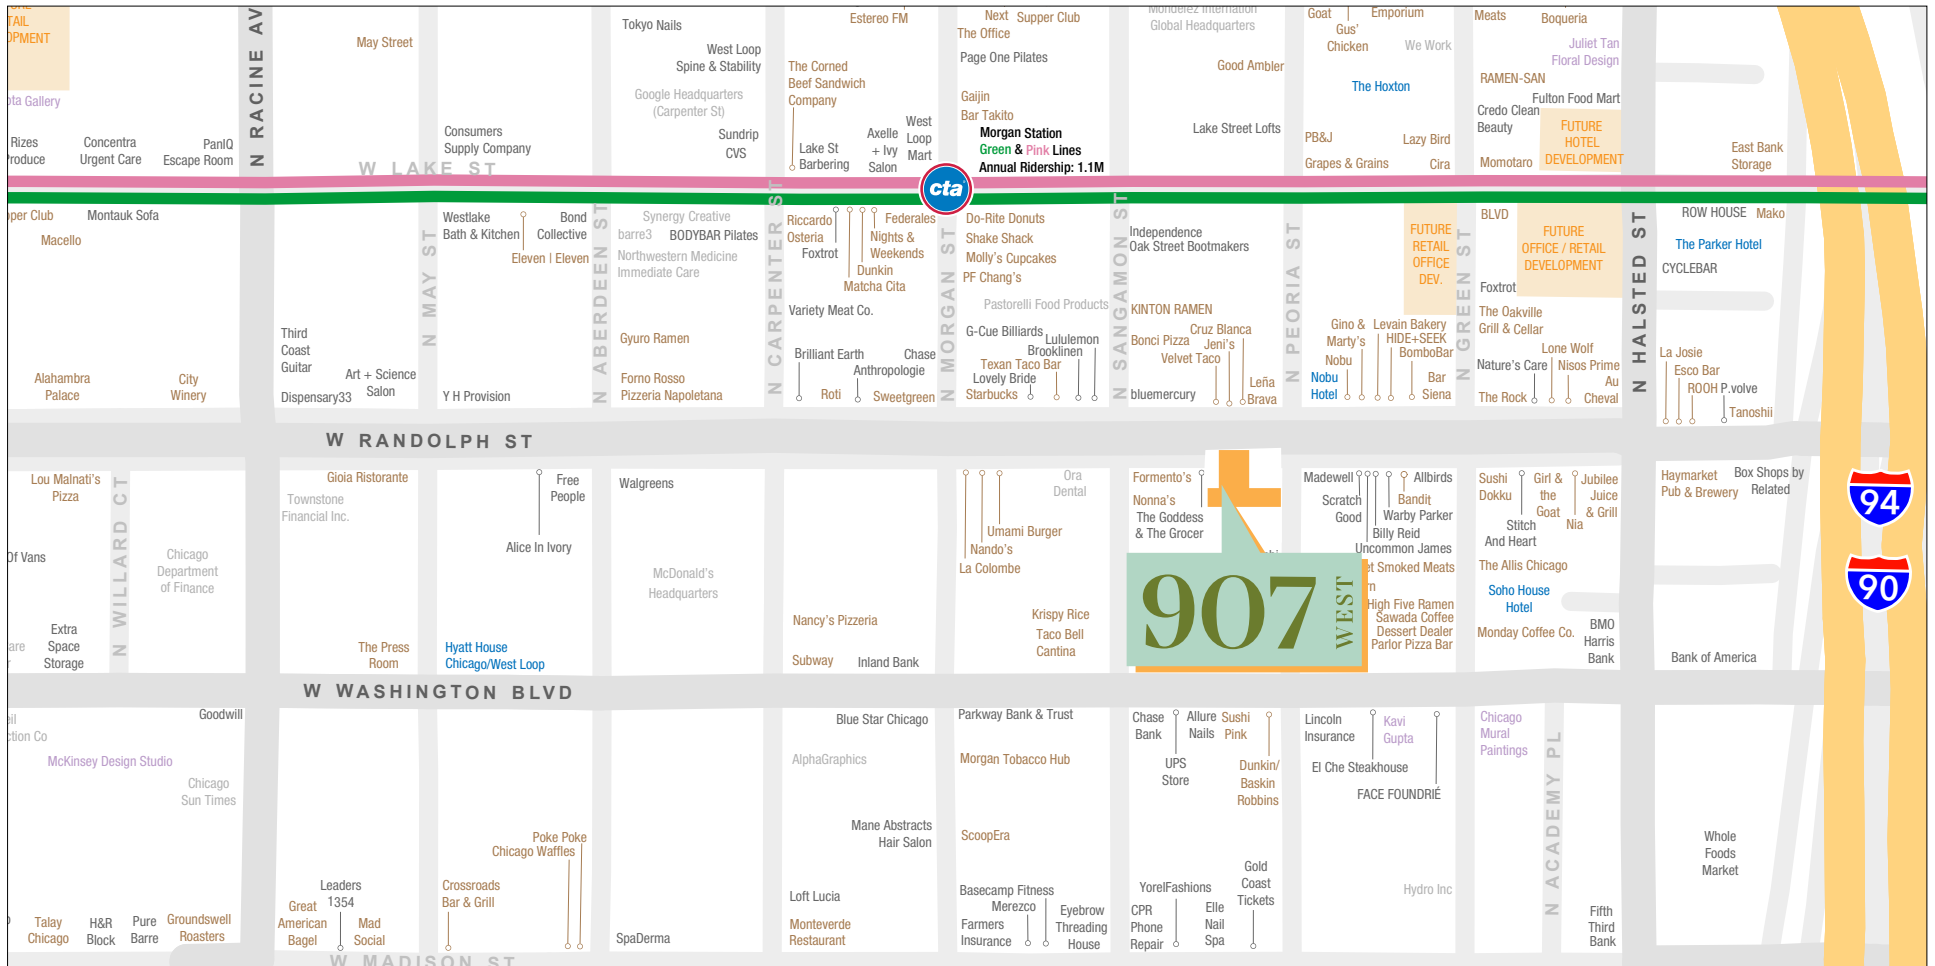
TAIL OPMENT
ta Gallery
Rizes roduce
Concentra Urgent Care
PanIQ Escape Room
N RACINE AV
May Street
Consumers Supply Company
W LAKE ST
Tokyo Nails
West Loop Spine & Stability
Google Headquarters (Carpenter St)
Sundrip CVS
Estereo FM
The Corned Beef Sandwich Company
Lake St Barbering
Axelle + Ivy Salon
West Loop Mart
Next Supper Club
The Office
Page One Pilates
Gaijin
Bar Takito
Morgan Station
Green & Pink Lines
Annual Ridership: 1.1M
cta
Mondelez International Global Headquarters
Good Ambler
Lake Street Lofts
Goat
Gus' Chicken
Emporium
We Work
The Hoxton
PB&J
Lazy Bird
Grapes & Grains
Cira
Meats
Boqueria
Juliet Tan Floral Design
RAMEN-SAN
Fulton Food Mart
Credo Clean Beauty
FUTURE HOTEL DEVELOPMENT
Momotaro
East Bank Storage
pper Club
Montauk Sofa
Macello
Alahambra Palace
City Winery
Third Coast Guitar
Art + Science Salon
Dispensary33
N MAY ST
Westlake Bath & Kitchen
Bond Collective
Eleven | Eleven
Y H Provision
N ABERDEEN ST
Synergy Creative
barre3
BODYBAR Pilates
Northwestern Medicine Immediate Care
Gyuro Ramen
Forno Rosso Pizzeria Napoletana
N CARPENTER ST
Riccardo Osteria
Foxtrot
Federales
Nights & Weekends
Dunkin
Matcha Cita
Variety Meat Co.
Brilliant Earth
Chase
Anthropologie
Roti
Sweetgreen
N MORGAN ST
Do-Rite Donuts
Shake Shack
Molly's Cupcakes
PF Chang's
Pastorelli Food Products
G-Cue Billiards
Lululemon
Brooklinen
Texan Taco Bar
Lovely Bride
Starbucks
N SANGAMON ST
Independence Oak Street Bootmakers
KINTON RAMEN
Bonci Pizza
Cruz Blanca
Jeni's
Velvet Taco
bluemercury
Leña Brava
FUTURE RETAIL OFFICE DEV.
N PEORIA ST
Gino & Marty's
Levain Bakery
HIDE+SEEK
BomboBar
Nobu
Nobu Hotel
Bar Siena
N GREEN ST
BLVD
FUTURE OFFICE / RETAIL DEVELOPMENT
Foxtrot
The Oakville Grill & Cellar
Lone Wolf
Nature's Care
Nisos Prime
Au Cheval
The Rock
N HALSTED ST
ROW HOUSE
Mako
The Parker Hotel
CYCLEBAR
La Josie
Esco Bar
ROOH
P.volve
Tanoshii
W RANDOLPH ST
Lou Malnati's Pizza
Of Vans
are
Extra Space Storage
N WILLARD CT
Chicago Department of Finance
Gioia Ristorante
Townstone Financial Inc.
The Press Room
Free People
Alice In Ivory
Hyatt House Chicago/West Loop
Walgreens
McDonald's Headquarters
Nancy's Pizzeria
Subway
Inland Bank
Ora Dental
Umami Burger
Nando's
La Colombe
Krispy Rice
Taco Bell Cantina
Formento's
Nonna's
The Goddess & The Grocer
907 WEST
Madewell
Scratch Good
Allbirds
Bandit
Warby Parker
Billy Reid
Uncommon James
t Smoked Meats
n
High Five Ramen
Sawada Coffee
Dessert Dealer
Parlor Pizza Bar
Sushi Dokku
Girl & the Goat
Jubilee Juice & Grill
Nia
Stitch And Heart
The Allis Chicago
Soho House Hotel
Monday Coffee Co.
BMO Harris Bank
Haymarket Pub & Brewery
Box Shops by Related
Bank of America
94
90
W WASHINGTON BLVD
il
ction Co
Goodwill
McKinsey Design Studio
Chicago Sun Times
Talay Chicago
H&R Block
Pure Barre
Groundswell Roasters
Leaders 1354
Great American Bagel
Mad Social
Poke Poke
Chicago Waffles
Crossroads Bar & Grill
SpaDerma
Blue Star Chicago
AlphaGraphics
Mane Abstracts Hair Salon
Loft Lucia
Monteverde Restaurant
Parkway Bank & Trust
Morgan Tobacco Hub
ScoopEra
Basecamp Fitness
Merezco
Farmers Insurance
Eyebrow Threading House
Chase Bank
Allure Nails
Sushi Pink
UPS Store
Dunkin/ Baskin Robbins
YorelFashions
Gold Coast Tickets
CPR Phone Repair
Elle Nail Spa
Lincoln Insurance
Kavi Gupta
El Che Steakhouse
FACE FOUNDRIÉ
Hydro Inc
Chicago Mural Paintings
N ACADEMY PL
Fifth Third Bank
Whole Foods Market
W MADISON ST